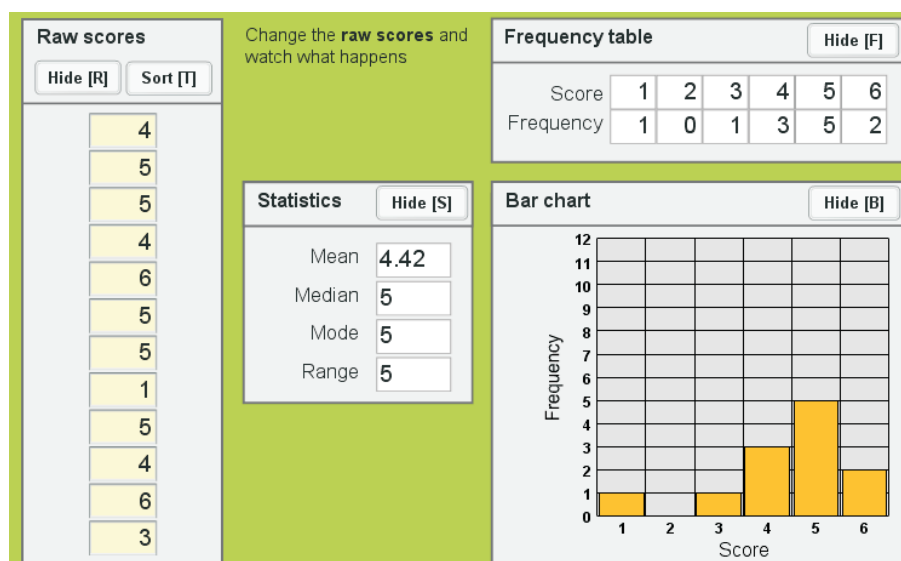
Raw scores

Hide [R] Sort [T]

4
5
5
4
6
5
5
1
5
4
6
3

Change the **raw scores** and watch what happens

Frequency table

Hide [F]

| Score | 1 | 2 | 3 | 4 | 5 | 6 |
|---|---|---|---|---|---|---|
| Frequency | 1 | 0 | 1 | 3 | 5 | 2 |

Statistics

Hide [S]

Mean 4.42
Median 5
Mode 5
Range 5

Bar chart

Hide [B]

12
11
10
9
8
7
6
5
4
3
2
1
0

Frequency

1 2 3 4 5 6

Score